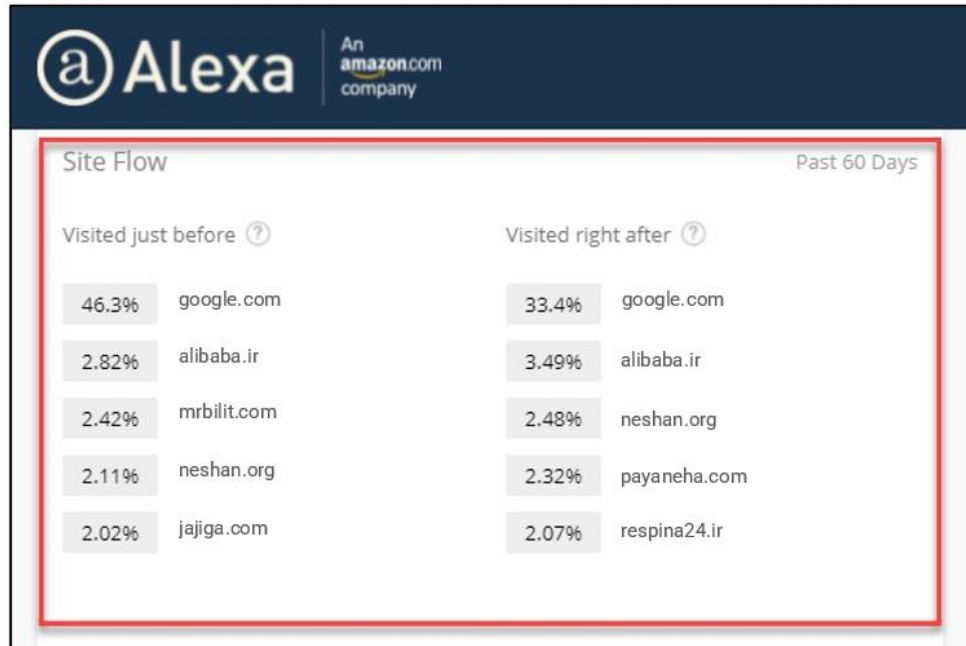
ⓐAlexa | An amazon.com company

Site Flow

Past 60 Days

Visited just before ?

| 46.3% | google.com |
|---|---|
| 2.82% | alibaba.ir |
| 2.42% | mrbilit.com |
| 2.11% | neshan.org |
| 2.02% | jajiga.com |

Visited right after ?

| 33.4% | google.com |
|---|---|
| 3.49% | alibaba.ir |
| 2.48% | neshan.org |
| 2.32% | payaneha.com |
| 2.07% | respina24.ir |